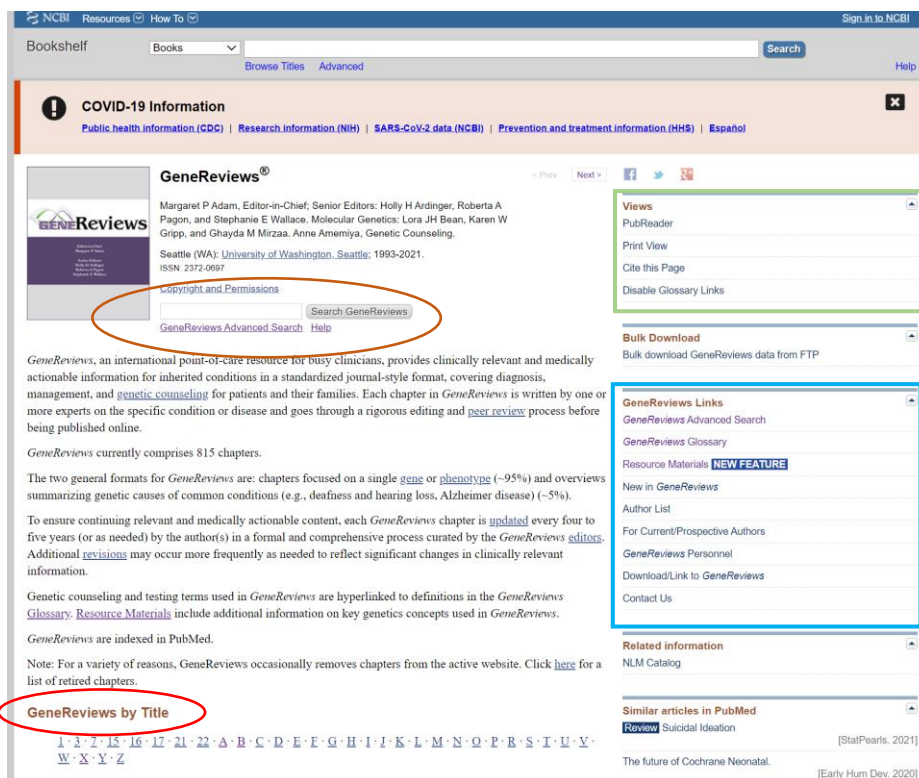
NCBI Resources How To
Sign in to NCBI

Bookshelf
Books
Search
Browse Titles Advanced
Help

COVID-19 Information
Public health information (CDC) | Research information (NIH) | SARS-CoV-2 data (NCBI) | Prevention and treatment information (HHS) | Español

GeneReviews
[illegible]

GeneReviews®

< Prev Next >

Margaret P Adam, Editor-in-Chief; Senior Editors: Holly H Ardinger, Roberta A Pagon, and Stephanie E Wallace. Molecular Genetics: Lora JH Bean, Karen W Gripp, and Ghayda M Mirzaa. Anne Amemiya, Genetic Counseling.

Seattle (WA): University of Washington, Seattle; 1993-2021.
ISSN: 2372-0697

Copyright and Permissions

Search GeneReviews
GeneReviews Advanced Search Help

GeneReviews, an international point-of-care resource for busy clinicians, provides clinically relevant and medically actionable information for inherited conditions in a standardized journal-style format, covering diagnosis, management, and genetic counseling for patients and their families. Each chapter in GeneReviews is written by one or more experts on the specific condition or disease and goes through a rigorous editing and peer review process before being published online.

GeneReviews currently comprises 815 chapters.

The two general formats for GeneReviews are: chapters focused on a single gene or phenotype (~95%) and overviews summarizing genetic causes of common conditions (e.g., deafness and hearing loss, Alzheimer disease) (~5%).

To ensure continuing relevant and medically actionable content, each GeneReviews chapter is updated every four to five years (or as needed) by the author(s) in a formal and comprehensive process curated by the GeneReviews editors. Additional revisions may occur more frequently as needed to reflect significant changes in clinically relevant information.

Genetic counseling and testing terms used in GeneReviews are hyperlinked to definitions in the GeneReviews Glossary. Resource Materials include additional information on key genetics concepts used in GeneReviews.

GeneReviews are indexed in PubMed.

Note: For a variety of reasons, GeneReviews occasionally removes chapters from the active website. Click here for a list of retired chapters.

GeneReviews by Title

1 · 3 · 7 · 15 · 16 · 17 · 21 · 22 · A · B · C · D · E · F · G · H · I · J · K · L · M · N · O · P · R · S · T · U · V · W · X · Y · Z

Views
PubReader
Print View
Cite this Page
Disable Glossary Links

Bulk Download
Bulk download GeneReviews data from FTP

GeneReviews Links
GeneReviews Advanced Search
GeneReviews Glossary
Resource Materials NEW FEATURE
New in GeneReviews
Author List
For Current/Prospective Authors
GeneReviews Personnel
Download/Link to GeneReviews
Contact Us

Related information
NLM Catalog

Similar articles in PubMed
Review Suicidal Ideation
[StatPearls. 2021]
The future of Cochrane Neonatal.
[Early Hum Dev. 2020]